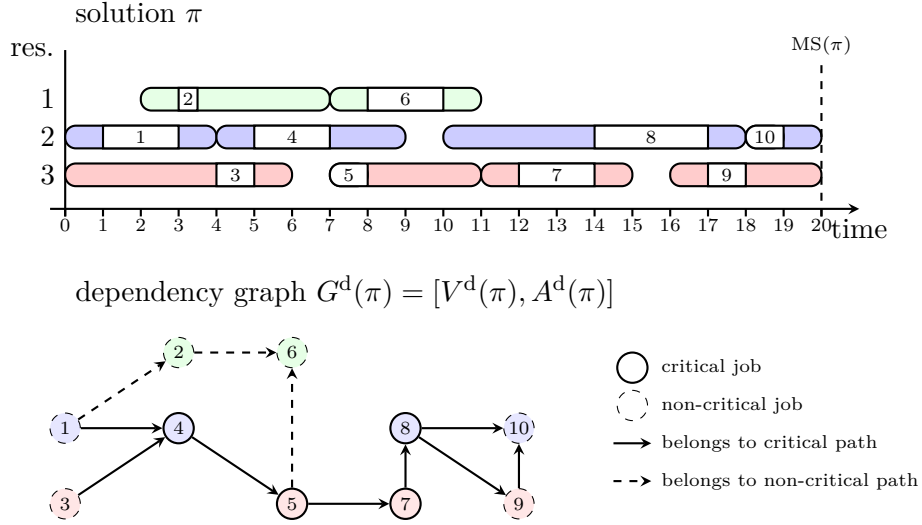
solution $\pi$

res.

MS($\pi$)

1
2
6

2
1
4
8
10

3
3
5
7
9

0 1 2 3 4 5 6 7 8 9 10 11 12 13 14 15 16 17 18 19 20 time

dependency graph $G^{\mathrm{d}}(\pi) = [V^{\mathrm{d}}(\pi), A^{\mathrm{d}}(\pi)]$

2
6
1
4
8
10
3
5
7
9

critical job
non-critical job
belongs to critical path
belongs to non-critical path